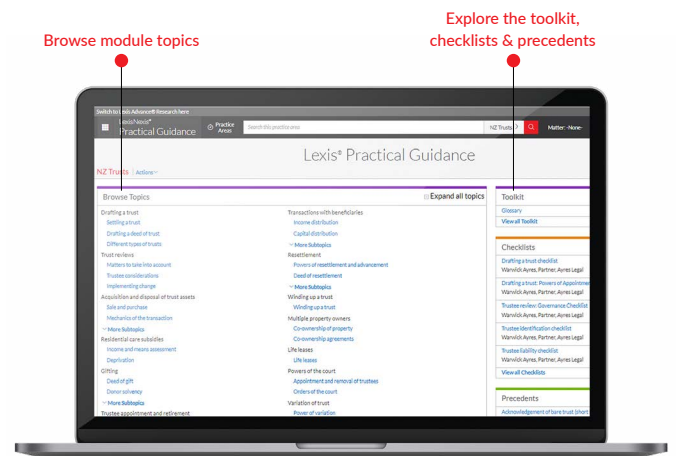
Browse module topics

Explore the toolkit, checklists & precedents

Switch to Lexis Advance® Research here

LexisNexis® Practical Guidance

Practice Areas

Search this practice area

NZ Trusts

Matter: -None-

Lexis® Practical Guidance

NZ Trusts | Actions

Browse Topics

Expand all topics

Drafting a trust
Settling a trust
Drafting a deed of trust
Different types of trusts

Trust reviews
Matters to take into account
Trustee considerations
Implementing change

Acquisition and disposal of trust assets
Sale and purchase
Mechanics of the transaction
More Subtopics

Residential care subsidies
Income and means assessment
Deprivation

Gifting
Deed of gift
Donor solvency
More Subtopics

Trustee appointment and retirement

Transactions with beneficiaries
Income distribution
Capital distribution
More Subtopics

Resettlement
Powers of resettlement and advancement
Deed of resettlement
More Subtopics

Winding up a trust
Winding up a trust

Multiple property owners
Co-ownership of property
Co-ownership agreements

Life leases
Life leases

Powers of the court
Appointment and removal of trustees
Orders of the court

Variation of trust
Power of variation

Toolkit
Glossary
View all Toolkit

Checklists
Drafting a trust checklist
Warwick Ayres, Partner, Ayres Legal
Drafting a trust: Powers of Appointm
Warwick Ayres, Partner, Ayres Legal
Trustee review: Governance Checklist
Warwick Ayres, Partner, Ayres Legal
Trustee identification checklist
Warwick Ayres, Partner, Ayres Legal
Trustee liability checklist
Warwick Ayres, Partner, Ayres Legal
View all Checklists

Precedents
Acknowledgement of bare trust (short